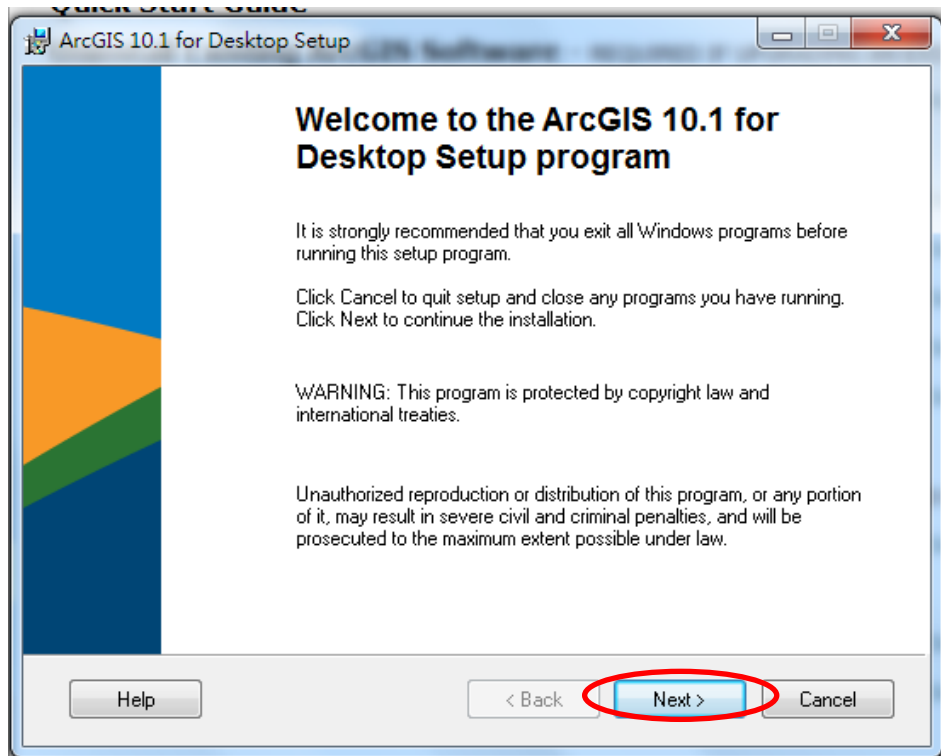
ArcGIS 10.1 for Desktop Setup

Welcome to the ArcGIS 10.1 for Desktop Setup program

It is strongly recommended that you exit all Windows programs before running this setup program.

Click Cancel to quit setup and close any programs you have running. Click Next to continue the installation.

WARNING: This program is protected by copyright law and international treaties.

Unauthorized reproduction or distribution of this program, or any portion of it, may result in severe civil and criminal penalties, and will be prosecuted to the maximum extent possible under law.

Help

< Back

Next >

Cancel